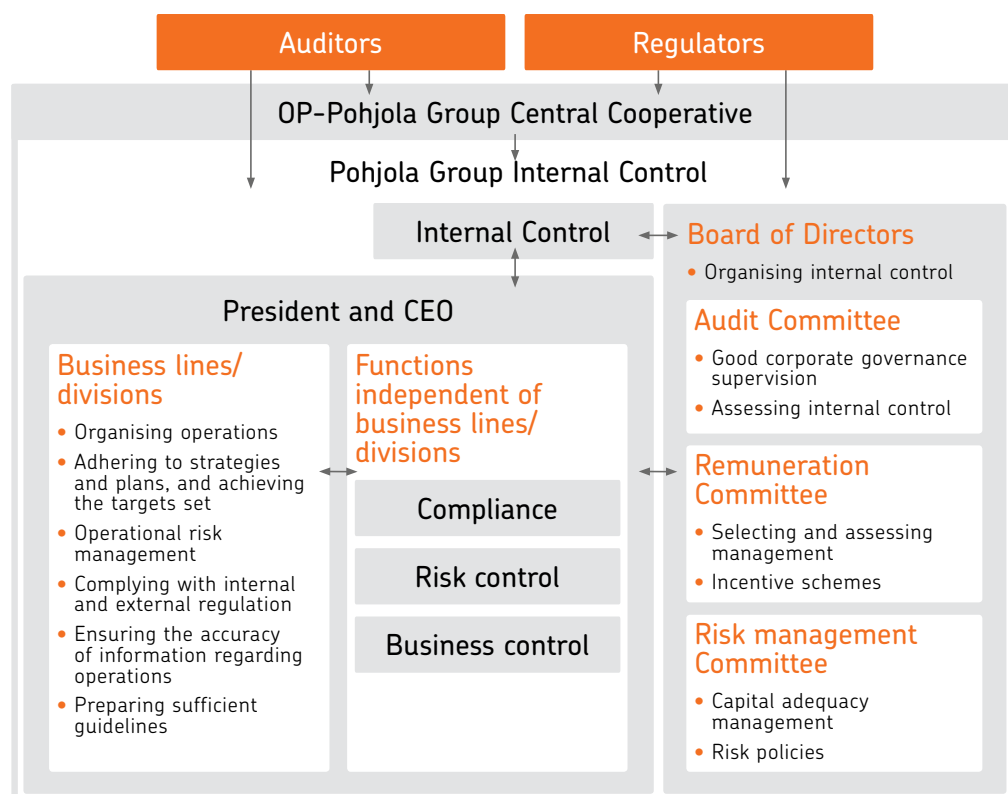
Auditors

Regulators

OP-Pohjola Group Central Cooperative

Pohjola Group Internal Control

Internal Control

Board of Directors

- Organising internal control

Audit Committee

- Good corporate governance supervision
- Assessing internal control

Remuneration Committee

- Selecting and assessing management
- Incentive schemes

Risk management Committee

- Capital adequacy management
- Risk policies

President and CEO

Business lines/ divisions

- Organising operations
- Adhering to strategies and plans, and achieving the targets set
- Operational risk management
- Complying with internal and external regulation
- Ensuring the accuracy of information regarding operations
- Preparing sufficient guidelines

Functions independent of business lines/ divisions

Compliance

Risk control

Business control